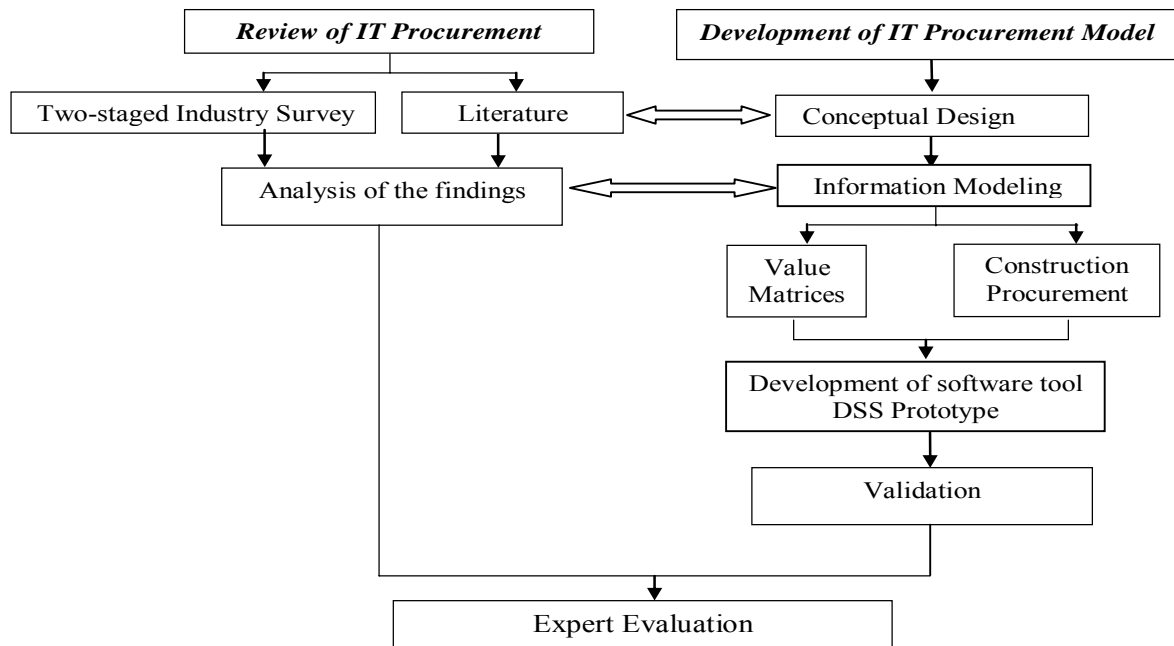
Review of IT Procurement

Development of IT Procurement Model

Two-staged Industry Survey

Literature

Conceptual Design

Analysis of the findings

Information Modeling

Value Matrices

Construction Procurement

Development of software tool DSS Prototype

Validation

Expert Evaluation